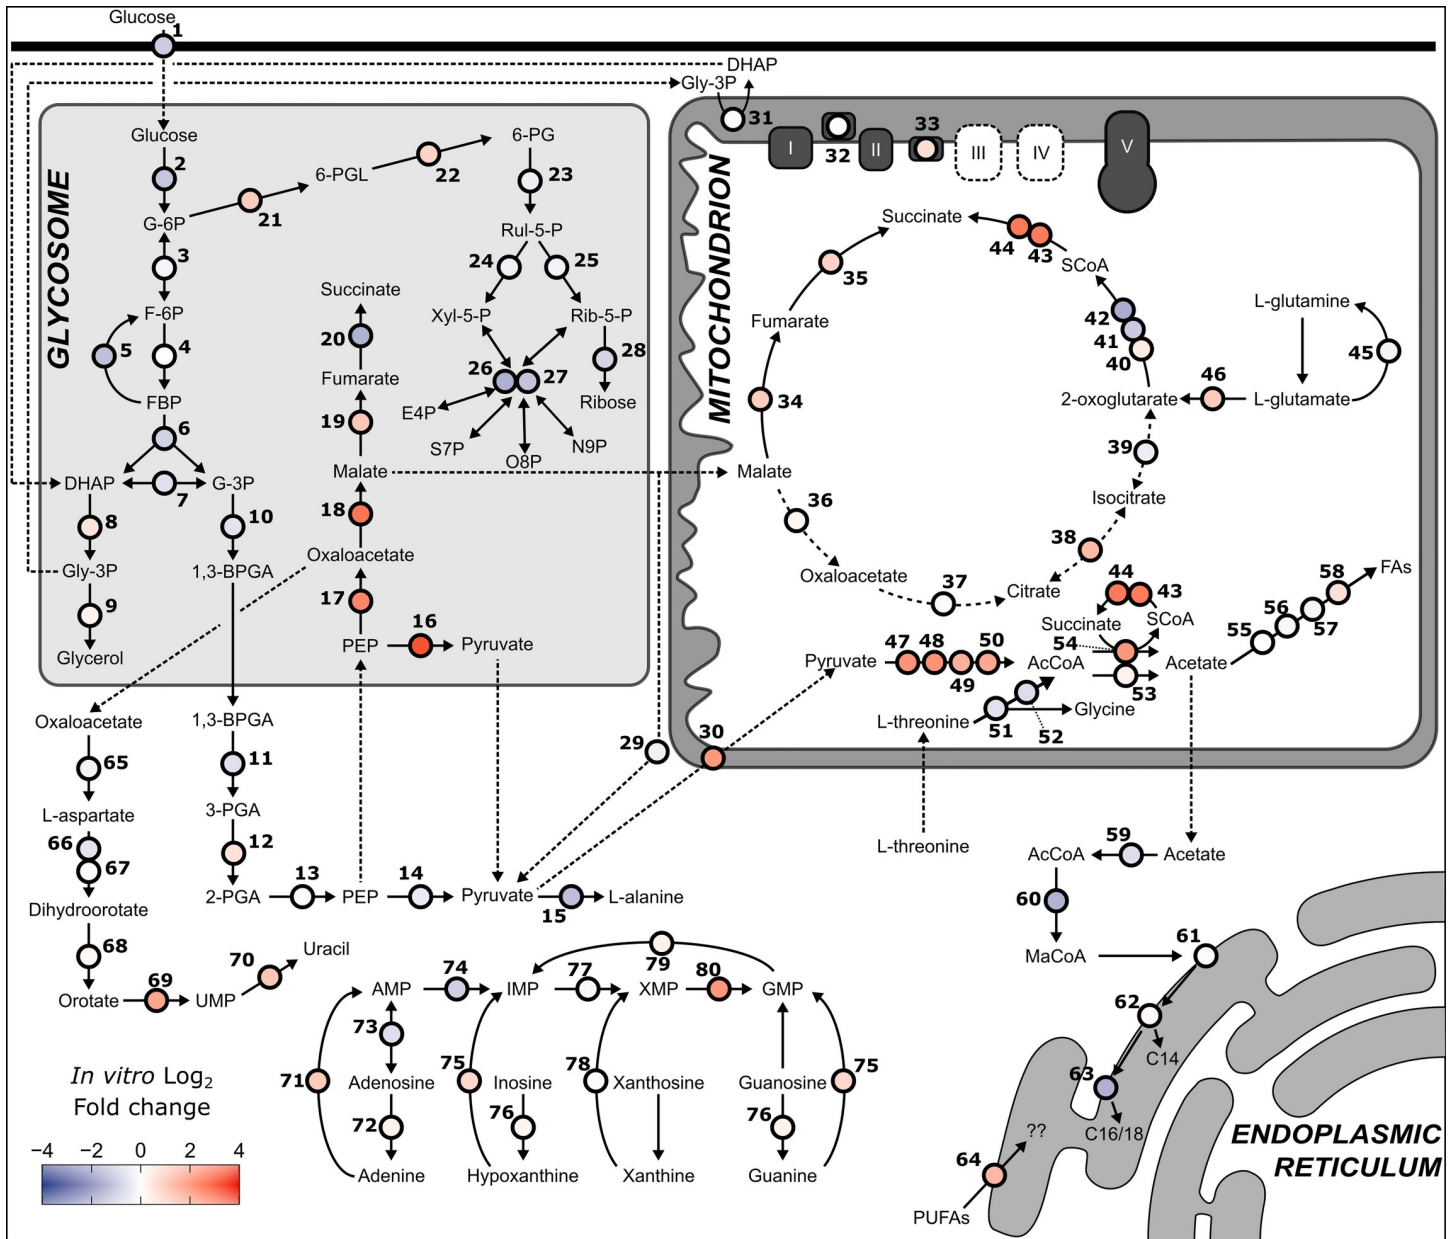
Glucose 1
DHAP
Gly-3P
31 I 32 II 33 III IV V

GLYCOSOME
Glucose 2 G-6P 21 6-PGL 22 6-PG 23 Rul-5-P 24 25 Xyl-5-P Rib-5-P 28 Ribose 26 27 E4P S7P O8P N9P
3 F-6P 5 4 FBP 6 DHAP 7 G-3P 8 10 Gly-3P 1,3-BPGA 9 Glycerol
Succinate 20 Fumarate 19 Malate 18 Oxaloacetate 17 PEP 16 Pyruvate

MITOCHONDRION
Succinate 44 43 SCoA 35 Fumarate 34 42 41 40 L-glutamine 45 46 2-oxoglutarate L-glutamate 39 Malate 36 Isocitrate 38 Oxaloacetate 37 Citrate 44 43 Succinate SCoA 58 FAs 56 55 57 47 48 50 Pyruvate 49 AcCoA 54 Acetate 53 L-threonine 51 52 Glycine
29 30

Oxaloacetate 65 L-aspartate 66 67 Dihydroorotate 68 Orotate 69 UMP 70 Uracil
1,3-BPGA 11 3-PGA 12 2-PGA 13 PEP 14 Pyruvate 15 L-alanine
L-threonine
59 AcCoA Acetate 60 MaCoA 61 62 C14 63 C16/18 64 ?? PUFAs
ENDOPLASMIC RETICULUM

AMP 74 IMP 77 XMP 80 GMP 79
71 73 Adenosine 72 Adenine 75 Inosine 76 Hypoxanthine 78 Xanthosine Xanthine Guanosine 75 76 Guanine

In vitro Log$_2$ Fold change
−4 −2 0 2 4